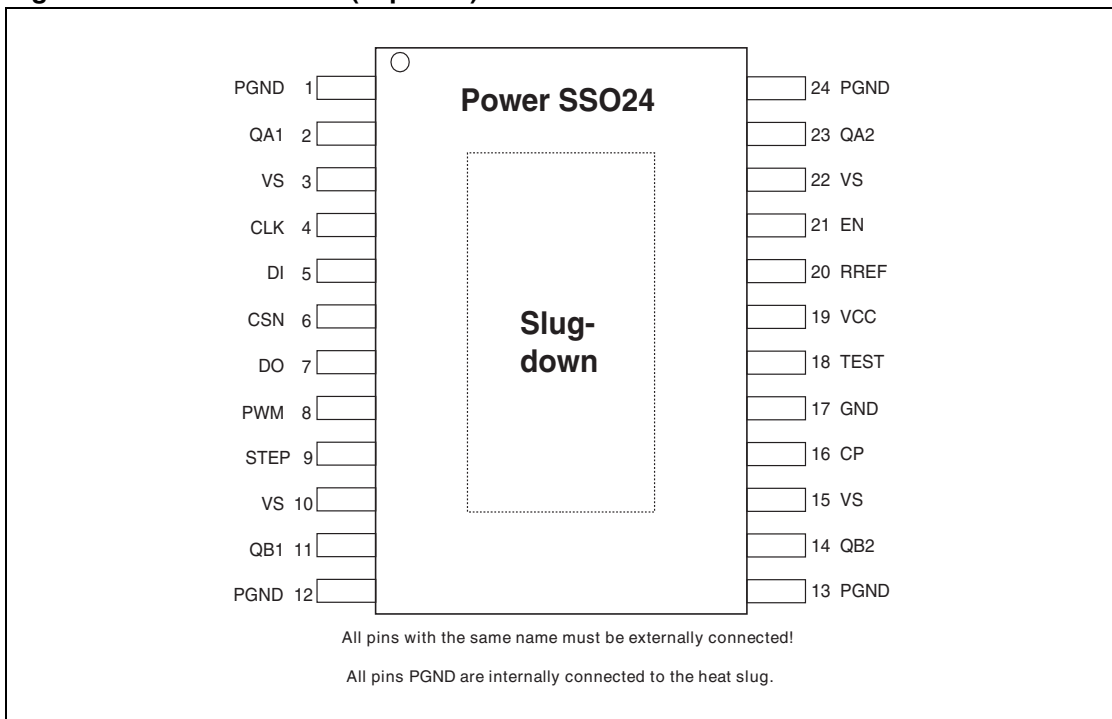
Power SSO24

PGND 1
QA1 2
VS 3
CLK 4
DI 5
CSN 6
DO 7
PWM 8
STEP 9
VS 10
QB1 11
PGND 12

24 PGND
23 QA2
22 VS
21 EN
20 RREF
19 VCC
18 TEST
17 GND
16 CP
15 VS
14 QB2
13 PGND

Slug-down

All pins with the same name must be externally connected!

All pins PGND are internally connected to the heat slug.